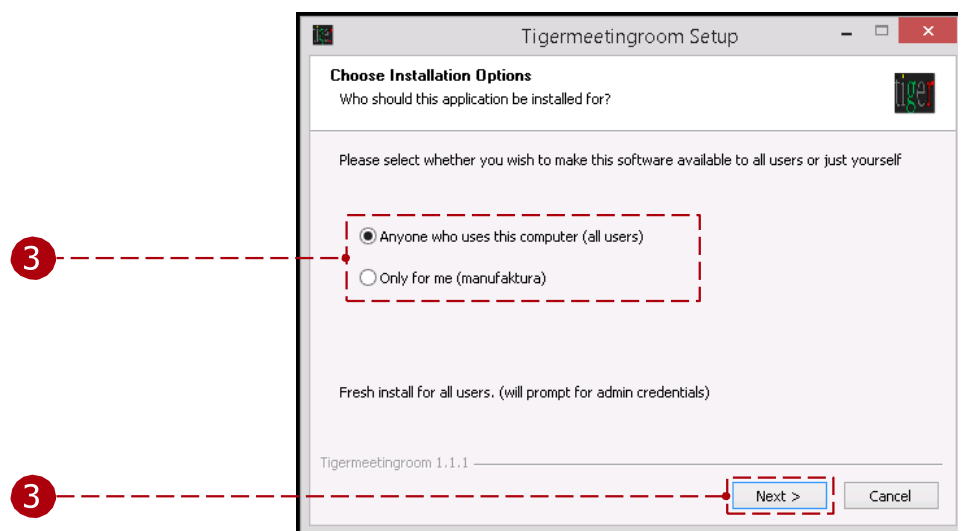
Tigermeetingroom Setup

Choose Installation Options
Who should this application be installed for?

tiger

Please select whether you wish to make this software available to all users or just yourself

3

Anyone who uses this computer (all users)

Only for me (manufaktura)

Fresh install for all users. (will prompt for admin credentials)

Tigermeetingroom 1.1.1

3

Next >

Cancel